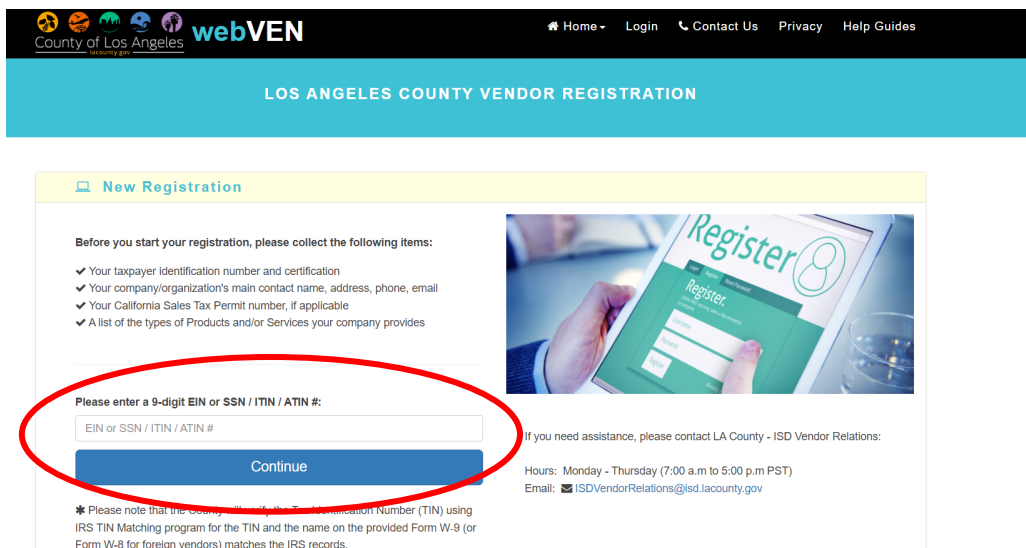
County of Los Angeles
lacounty.gov
webVEN

Home ▾ Login Contact Us Privacy Help Guides

LOS ANGELES COUNTY VENDOR REGISTRATION

New Registration

Before you start your registration, please collect the following items:

✔ Your taxpayer identification number and certification
✔ Your company/organization's main contact name, address, phone, email
✔ Your California Sales Tax Permit number, if applicable
✔ A list of the types of Products and/or Services your company provides

Please enter a 9-digit EIN or SSN / ITIN / ATIN #:

EIN or SSN / ITIN / ATIN #

Continue

✱ Please note that the County will verify the Tax Identification Number (TIN) using IRS TIN Matching program for the TIN and the name on the provided Form W-9 (or Form W-8 for foreign vendors) matches the IRS records.

Register
Login Register Reset Password
Register.
Username
Password
Register

If you need assistance, please contact LA County - ISD Vendor Relations:

Hours: Monday - Thursday (7:00 a.m to 5:00 p.m PST)
Email: ISDVendorRelations@isd.lacounty.gov